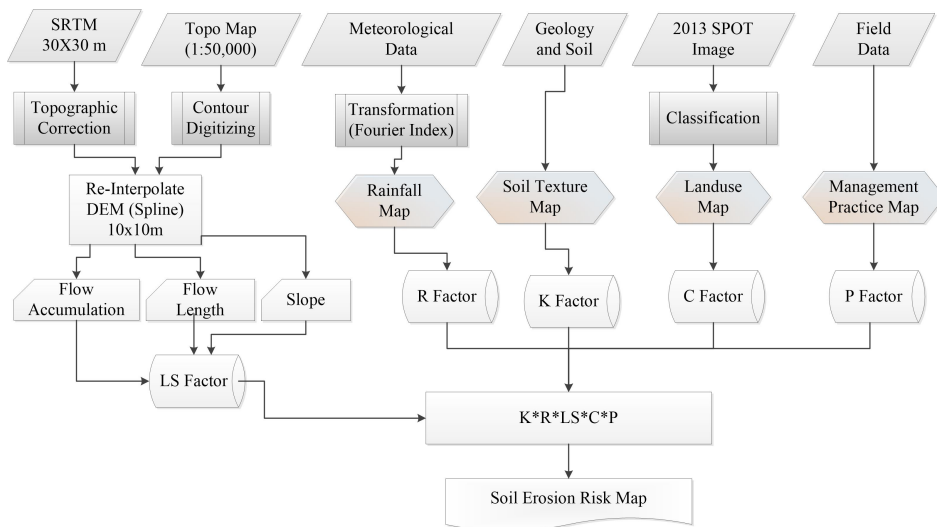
SRTM 30X30 m

Topo Map (1:50,000)

Meteorological Data

Geology and Soil

2013 SPOT Image

Field Data

Topographic Correction

Contour Digitizing

Transformation (Fourier Index)

Classification

Re-Interpolate DEM (Spline) 10x10m

Rainfall Map

Soil Texture Map

Landuse Map

Management Practice Map

Flow Accumulation

Flow Length

Slope

R Factor

K Factor

C Factor

P Factor

LS Factor

K*R*LS*C*P

Soil Erosion Risk Map